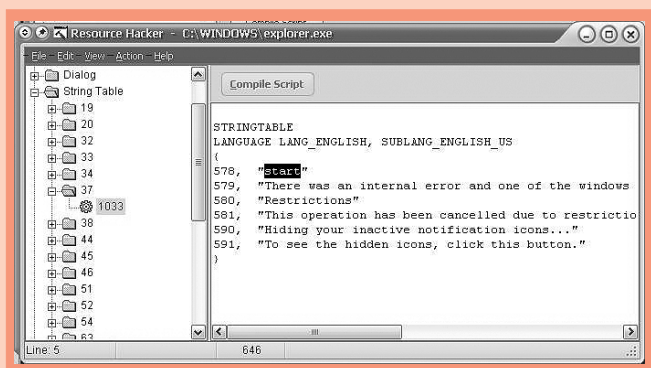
Resource Hacker - C:\WINDOWS\explorer.exe

File Edit View Action Help

Dialog
String Table
19
20
32
33
34
37
1033
38
44
45
46
51
52
54

Compile Script

STRINGTABLE
LANGUAGE LANG_ENGLISH, SUBLANG_ENGLISH_US
{
578, "start"
579, "There was an internal error and one of the windows
580, "Restrictions"
581, "This operation has been cancelled due to restrictio
590, "Hiding your inactive notification icons..."
591, "To see the hidden icons, click this button."
}

Line: 5
646